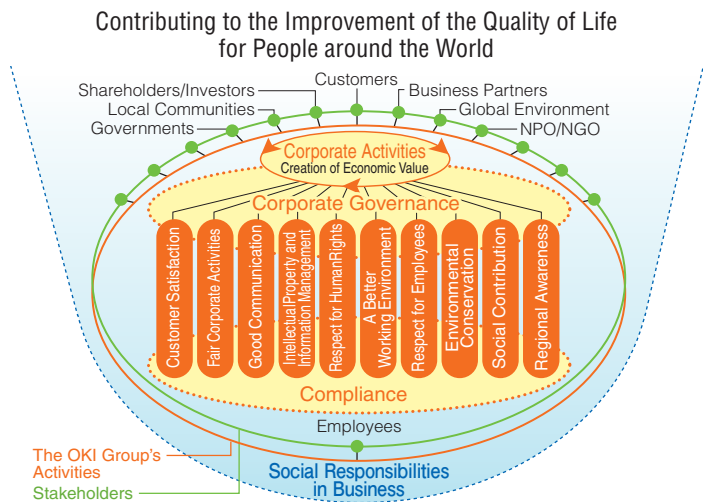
Contributing to the Improvement of the Quality of Life for People around the World

Customers
Shareholders/Investors
Business Partners
Local Communities
Global Environment
Governments
NPO/NGO

Corporate Activities
Creation of Economic Value

Corporate Governance

Customer Satisfaction
Fair Corporate Activities
Good Communication
Intellectual Property and Information Management
Respect for HumanRights
A Better Working Environment
Respect for Employees
Environmental Conservation
Social Contribution
Regional Awareness

Compliance

Employees

The OKI Group's Activities
Stakeholders

Social Responsibilities in Business